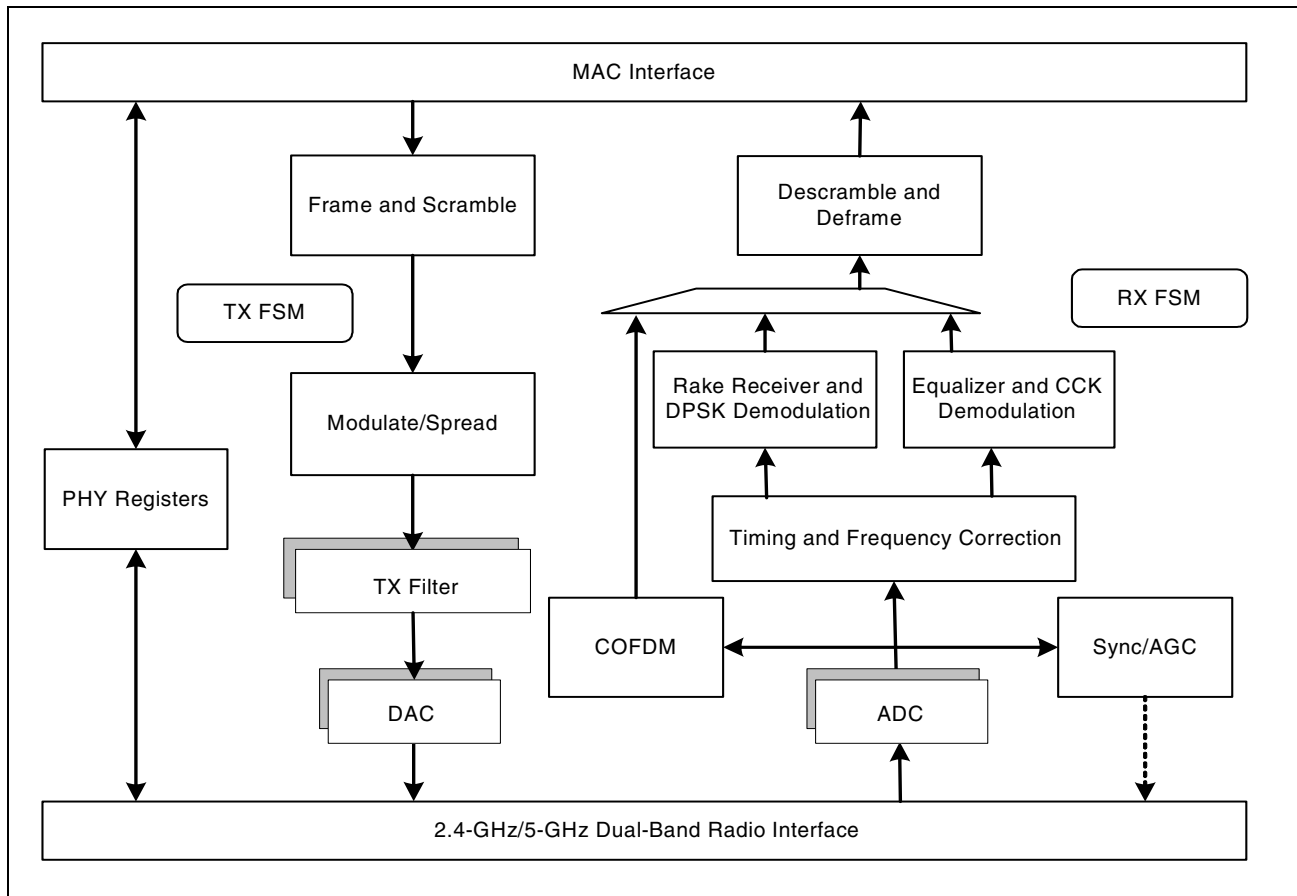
MAC Interface

Frame and Scramble

Descramble and Deframe

TX FSM

RX FSM

Modulate/Spread

Rake Receiver and DPSK Demodulation

Equalizer and CCK Demodulation

PHY Registers

Timing and Frequency Correction

TX Filter

COFDM

Sync/AGC

DAC

ADC

2.4-GHz/5-GHz Dual-Band Radio Interface